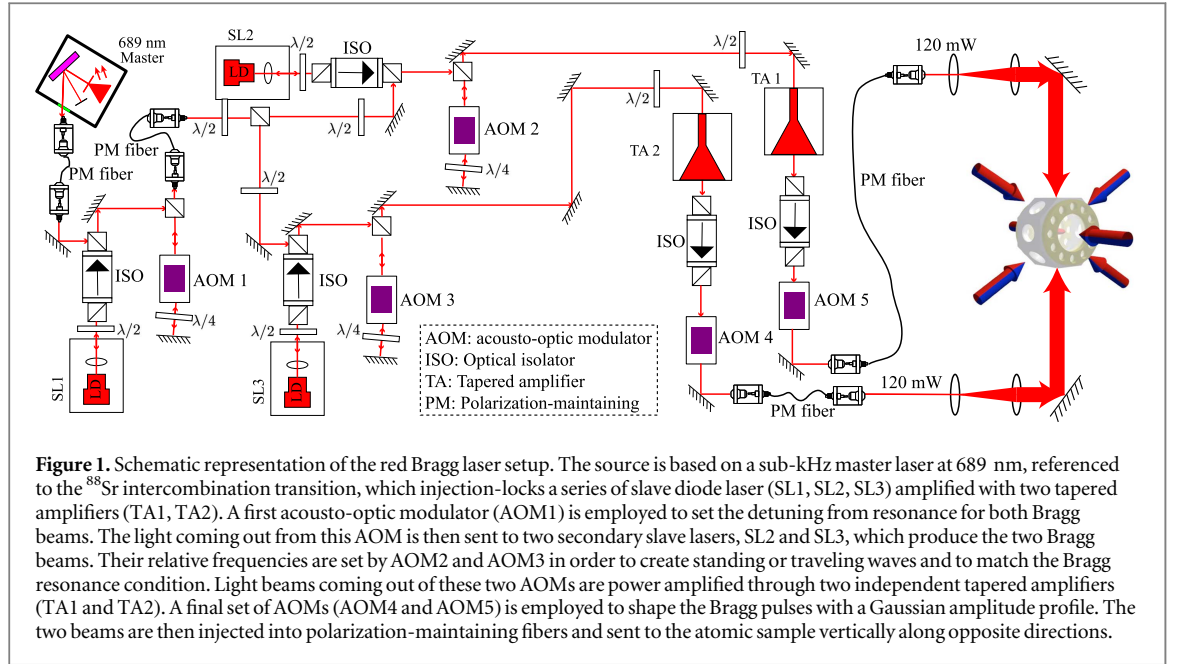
689 nm Master

SL2

LD

$\lambda/2$

ISO

$\lambda/2$

TA 1

120 mW

$\lambda/2$

$\lambda/2$

$\lambda/2$

PM fiber

AOM 2

TA 2

$\lambda/4$

PM fiber

$\lambda/2$

PM fiber

ISO

ISO

ISO

AOM 1

ISO

AOM 5

$\lambda/4$

AOM 3

$\lambda/2$

$\lambda/2$

$\lambda/4$

AOM: acousto-optic modulator
ISO: Optical isolator
TA: Tapered amplifier
PM: Polarization-maintaining

AOM 4

120 mW

SL1

LD

SL3

LD

PM fiber

**Figure 1.** Schematic representation of the red Bragg laser setup. The source is based on a sub-kHz master laser at 689 nm, referenced to the $^{88}$Sr intercombination transition, which injection-locks a series of slave diode laser (SL1, SL2, SL3) amplified with two tapered amplifiers (TA1, TA2). A first acousto-optic modulator (AOM1) is employed to set the detuning from resonance for both Bragg beams. The light coming out from this AOM is then sent to two secondary slave lasers, SL2 and SL3, which produce the two Bragg beams. Their relative frequencies are set by AOM2 and AOM3 in order to create standing or traveling waves and to match the Bragg resonance condition. Light beams coming out of these two AOMs are power amplified through two independent tapered amplifiers (TA1 and TA2). A final set of AOMs (AOM4 and AOM5) is employed to shape the Bragg pulses with a Gaussian amplitude profile. The two beams are then injected into polarization-maintaining fibers and sent to the atomic sample vertically along opposite directions.